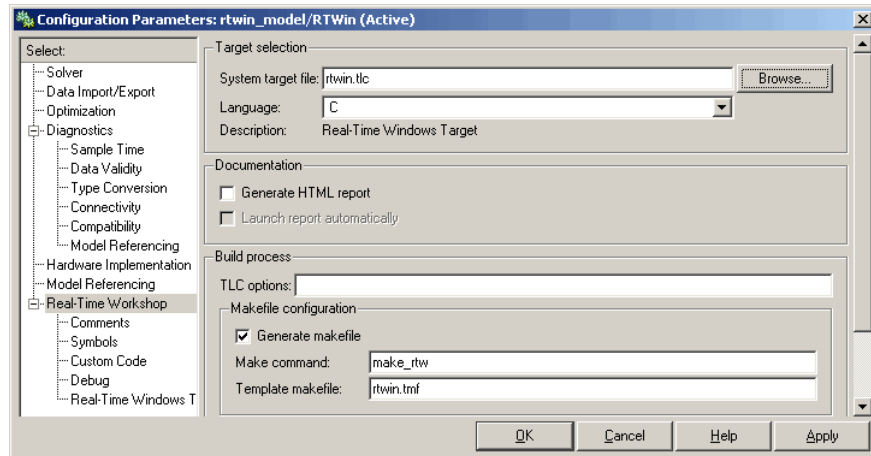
Configuration Parameters: rtwin_model/RTWin (Active)

Select:
Solver
Data Import/Export
Optimization
Diagnostics
Sample Time
Data Validity
Type Conversion
Connectivity
Compatibility
Model Referencing
Hardware Implementation
Model Referencing
Real-Time Workshop
Comments
Symbols
Custom Code
Debug
Real-Time Windows T

Target selection
System target file: rtwin.tlc
Browse...
Language: C
Description: Real-Time Windows Target

Documentation
Generate HTML report
Launch report automatically

Build process
TLC options:
Makefile configuration
Generate makefile
Make command: make_rtw
Template makefile: rtwin.tmf

OK
Cancel
Help
Apply